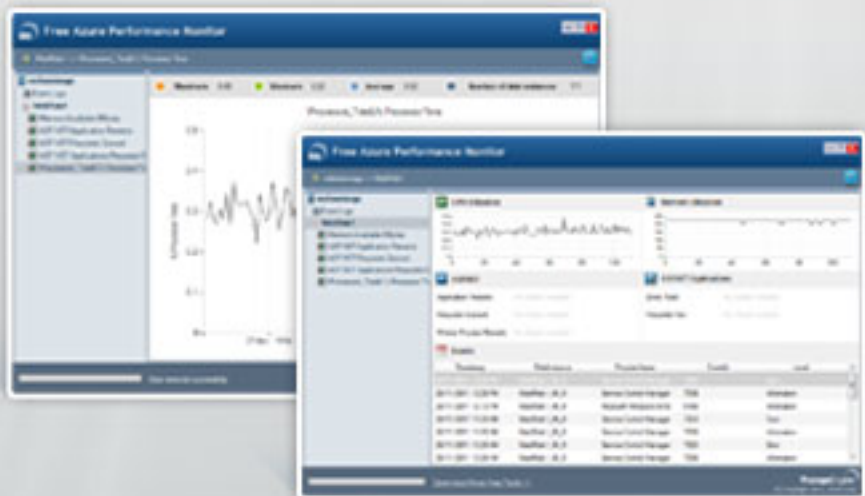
Free Azure Performance Monitor

Maximum

Minimum

Average

Number of data instances

Processor(_Total)\% Processor Time

Event Logs

Memory\Available MBytes

Free Azure Performance Monitor

CPU Utilization

Memory Utilization

ASP.NET

ASP.NET Applications

Events

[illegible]